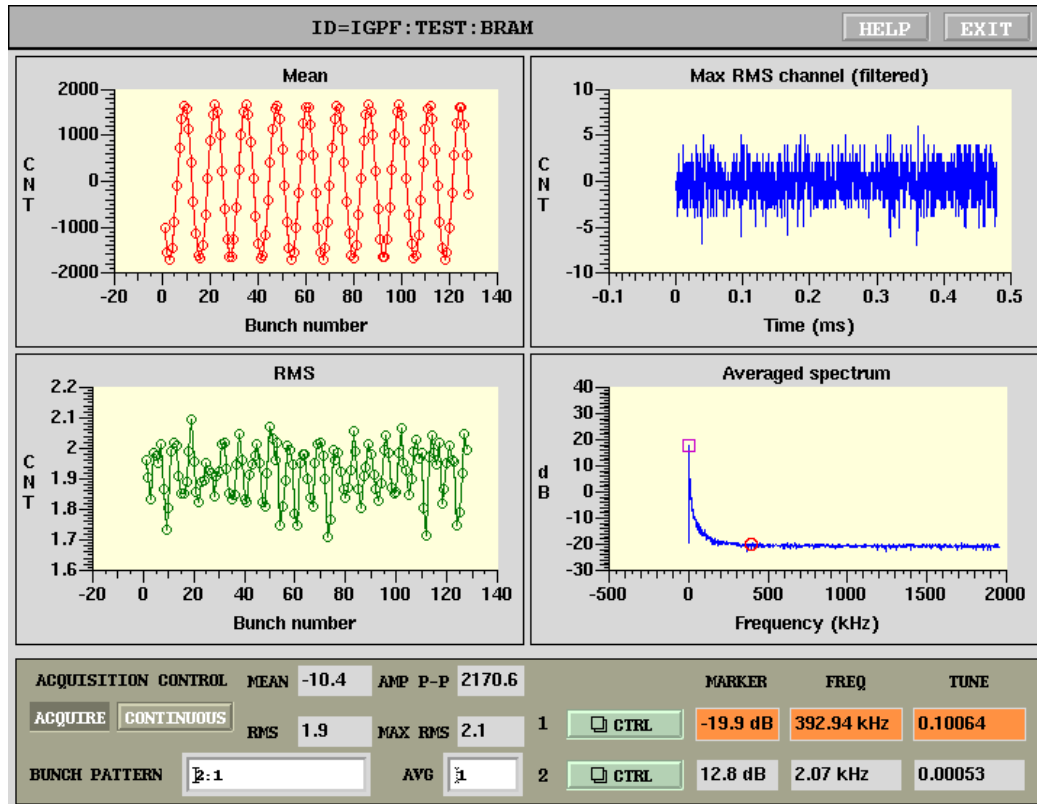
ID=IGPF:TEST:BRAM

HELP EXIT

Mean

2000
1000
0
-1000
-2000

C
N
T

-20 0 20 40 60 80 100 120 140

Bunch number

Max RMS channel (filtered)

10
5
0
-5
-10

C
N
T

-0.1 0 0.1 0.2 0.3 0.4 0.5

Time (ms)

RMS

2.2
2.1
2
1.9
1.8
1.7
1.6

C
N
T

-20 0 20 40 60 80 100 120 140

Bunch number

Averaged spectrum

40
30
20
10
0
-10
-20
-30

d
B

-500 0 500 1000 1500 2000

Frequency (kHz)

ACQUISITION CONTROL MEAN -10.4 AMP P-P 2170.6

ACQUIRE CONTINUOUS RMS 1.9 MAX RMS 2.1

BUNCH PATTERN 2:1 AVG 1

| | | MARKER | FREQ | TUNE |
|---|---|---|---|---|
| 1 | CTRL | -19.9 dB | 392.94 kHz | 0.10064 |
| 2 | CTRL | 12.8 dB | 2.07 kHz | 0.00053 |